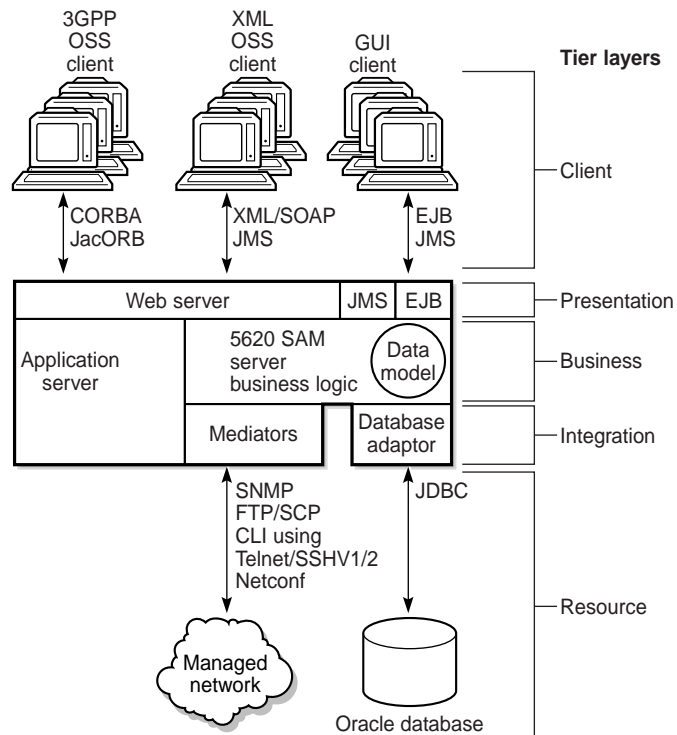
3GPP OSS client

XML OSS client

GUI client

Tier layers

Client

CORBA JacORB

XML/SOAP JMS

EJB JMS

Web server

JMS

EJB

Presentation

Application server

5620 SAM server business logic

Data model

Business

Mediators

Database adaptor

Integration

SNMP FTP/SCP CLI using Telnet/SSHV1/2 Netconf

JDBC

Resource

Managed network

Oracle database